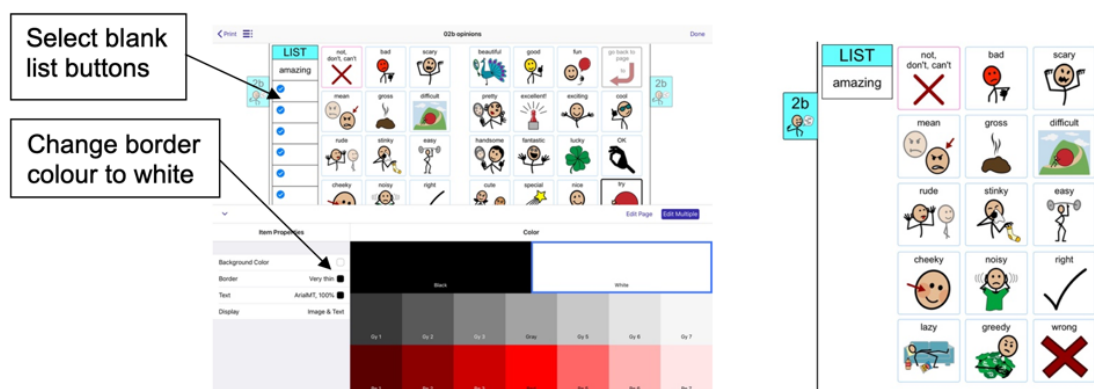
Select blank list buttons

Change border colour to white

Print

02b opinions

Done

LIST

amazing

2b

not, don't, can't

bad

scary

beautiful

good

fun

go back to page

mean

gross

difficult

pretty

excellent!

exciting

cool

rude

stinky

easy

handsome

fantastic

lucky

OK

cheeky

noisy

right

cute

special

nice

try

Edit Page

Edit Multiple

Item Properties

Color

Background Color

Border

Very thin

Text

ArialMT, 100%

Display

Image & Text

Black

White

Gy 1

Gy 2

Gy 3

Gray

Gy 5

Gy 6

Gy 7

LIST

amazing

2b

not, don't, can't

bad

scary

mean

gross

difficult

rude

stinky

easy

cheeky

noisy

right

lazy

greedy

wrong